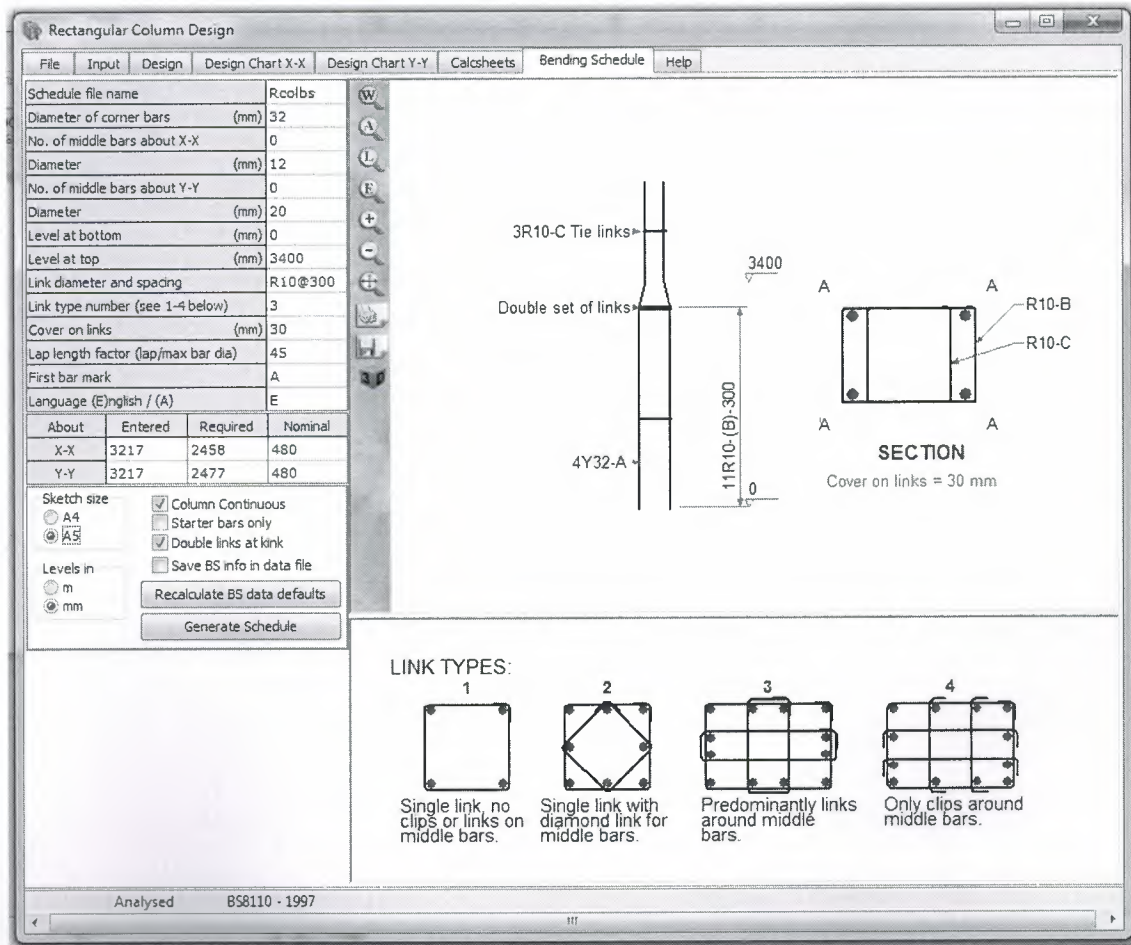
Rectangular Column Design

File | Input | Design | Design Chart X-X | Design Chart Y-Y | Calcsheets | Bending Schedule | Help

| | |
|---|---|
| Schedule file name | Rcolbs |
| Diameter of corner bars (mm) | 32 |
| No. of middle bars about X-X | 0 |
| Diameter (mm) | 12 |
| No. of middle bars about Y-Y | 0 |
| Diameter (mm) | 20 |
| Level at bottom (mm) | 0 |
| Level at top (mm) | 3400 |
| Link diameter and spacing | R10@300 |
| Link type number (see 1-4 below) | 3 |
| Cover on links (mm) | 30 |
| Lap length factor (lap/max bar dia) | 45 |
| First bar mark | A |
| Language (E)nglish / (A) | E |

| About | Entered | Required | Nominal |
|---|---|---|---|
| X-X | 3217 | 2458 | 480 |
| Y-Y | 3217 | 2477 | 480 |

Sketch size
A4
A5

Column Continuous
Starter bars only
Double links at kink
Save BS info in data file

Levels in
m
mm

Recalculate BS data defaults
Generate Schedule

W A L E 3D

3R10-C Tie links
Double set of links
4Y32-A
11R10-(B)-300
3400
0

A A
R10-B
R10-C
A A
SECTION
Cover on links = 30 mm

LINK TYPES:
1
Single link, no clips or links on middle bars.
2
Single link with diamond link for middle bars.
3
Predominantly links around middle bars.
4
Only clips around middle bars.

Analysed BS8110 - 1997